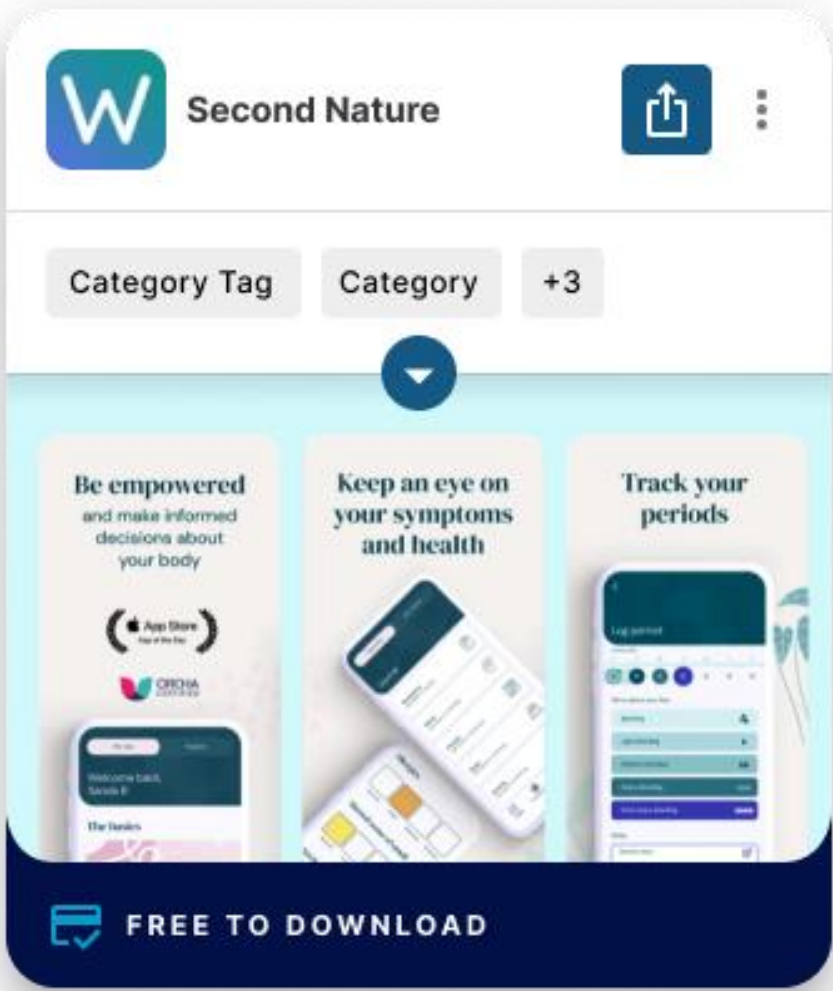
W

Second Nature

Category Tag

Category

+3

Be empowered

and make informed decisions about your body

App Store

ORCHA

Welcome back, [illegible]

The basics

Keep an eye on your symptoms and health

Track your periods

Log period

FREE TO DOWNLOAD